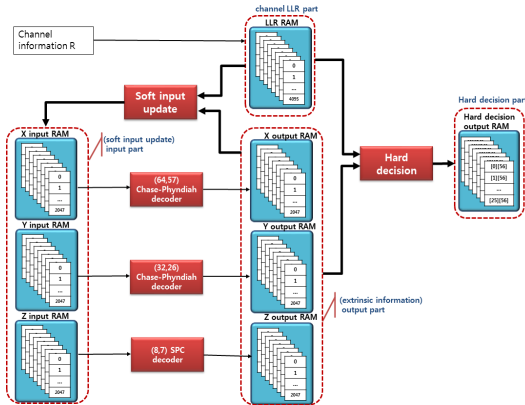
Channel information R

channel LLR part

LLR RAM

0
1
...
4095

Soft input update

Hard decision par

Hard decision output RAM

[0][56]
[1][56]
...
[25][56]

X input RAM

(soft input update) input part

0
1
...
2047

(64,57) Chase-Phyndiah decoder

X output RAM

0
1
...
2047

Hard decision

Y input RAM

0
1
...
2047

(32,26) Chase-Phyndiah decoder

Y output RAM

0
1
...
2047

(extrinsic information) output part

Z input RAM

0
1
...
2047

(8,7) SPC decoder

Z output RAM

0
1
...
2047